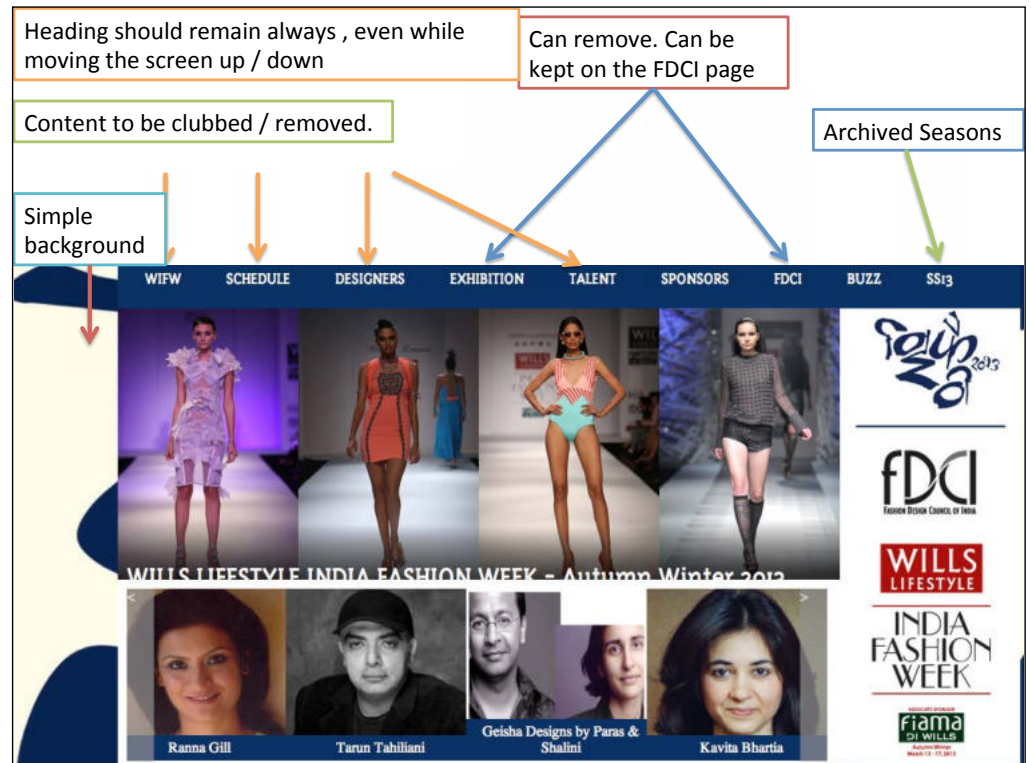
Heading should remain always , even while moving the screen up / down

Can remove. Can be kept on the FDCI page

Content to be clubbed / removed.

Archived Seasons

Simple background

WIFW SCHEDULE DESIGNERS EXHIBITION TALENT SPONSORS FDCI BUZZ SS13

WILLS LIFESTYLE INDIA FASHION WEEK - Autumn Winter 2013

fDCI
FASHION DESIGN COUNCIL OF INDIA

WILLS LIFESTYLE

INDIA FASHION WEEK

Fiama DI WILLS

Ranna Gill

Tarun Tahiliani

Geisha Designs by Paras & Shalini

Kavita Bhartia